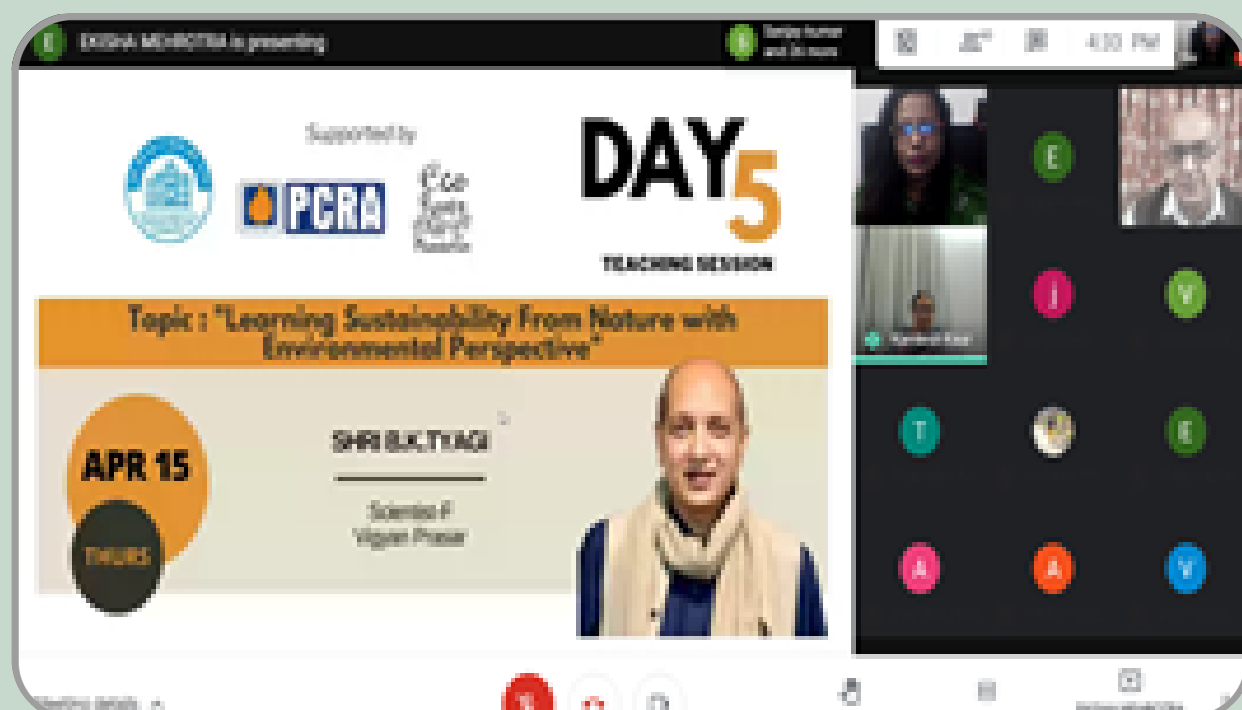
E EKISHA MEHROTRA is presenting

Sanjay kumar and 8 more

4:30 PM

Supported by

PCRA

DAY 5

TEACHING SESSION

Topic : "Learning Sustainability From Nature with Environmental Perspective"

APR 15

THURS

SHRI B.K.TYAGI

Scientist-F
Vigyan Prasar

E

I

V

T

E

A

A

V

Meeting details